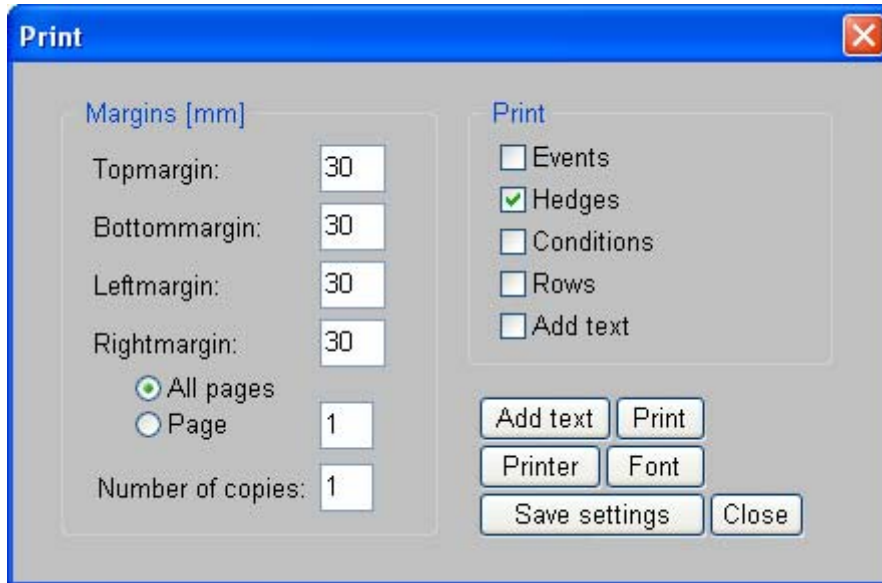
Print

Margins [mm]

Topmargin: 30

Bottommargin: 30

Leftmargin: 30

Rightmargin: 30

All pages

Page 1

Number of copies: 1

Print

Events

Hedges

Conditions

Rows

Add text

Add text | Print

Printer | Font

Save settings | Close